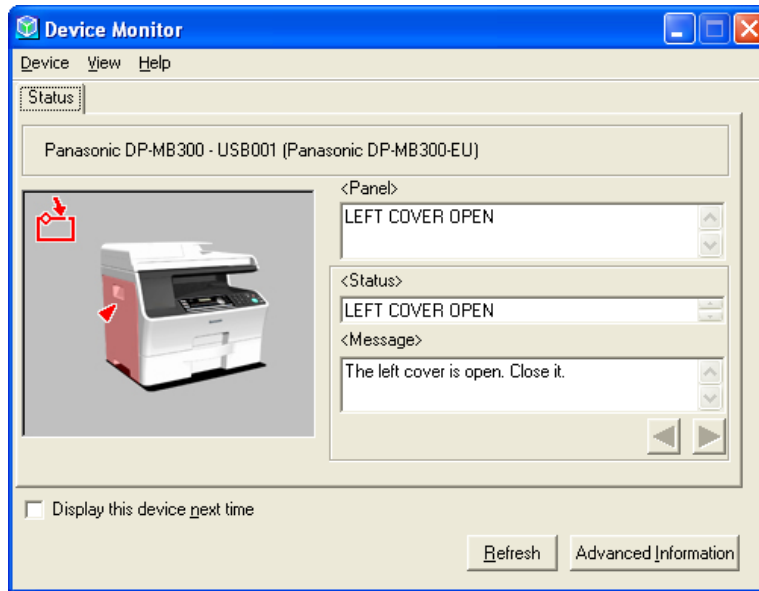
Device Monitor

Device View Help

Status

Panasonic DP-MB300 - USB001 (Panasonic DP-MB300-EU)

<Panel>

LEFT COVER OPEN

<Status>

LEFT COVER OPEN

<Message>

The left cover is open. Close it.

Display this device next time

Refresh

Advanced Information